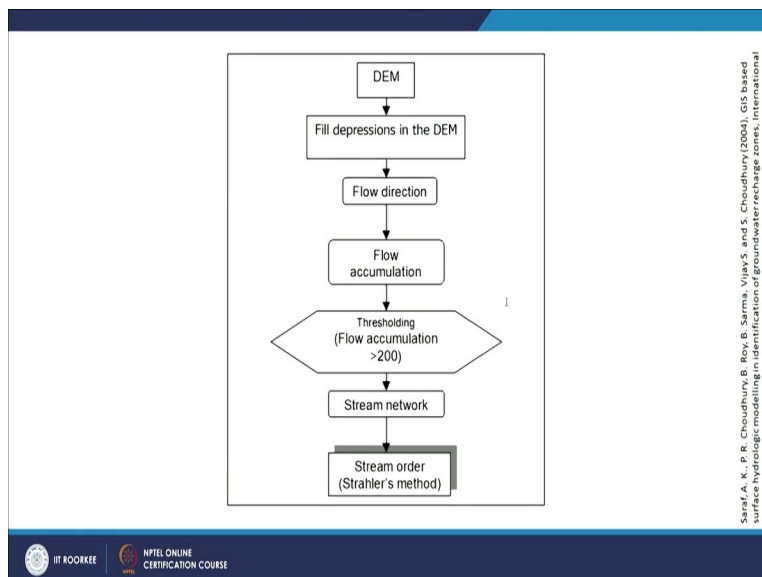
DEM

Fill depressions in the DEM

Flow direction

Flow accumulation

Thresholding (Flow accumulation >200)

Stream network

Stream order (Strahler's method)

Saraf, A. K., P. R. Choudhury, B. Roy, B. Sarma, Vijay S. and S. Choudhury (2004), GIS based surface hydrologic modelling in identification of groundwater recharge zones, International

IIT ROORKEE

NPTEL ONLINE CERTIFICATION COURSE